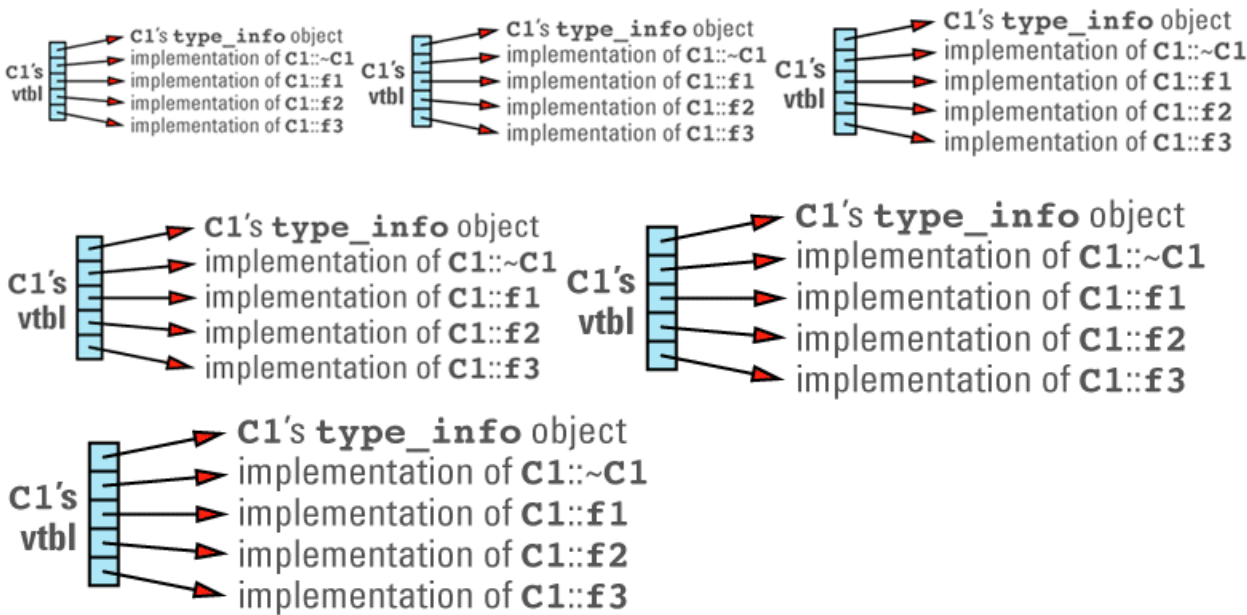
C1's vtbl

C1's type_info object
implementation of C1::~C1
implementation of C1::f1
implementation of C1::f2
implementation of C1::f3

C1's vtbl

C1's type_info object
implementation of C1::~C1
implementation of C1::f1
implementation of C1::f2
implementation of C1::f3

C1's vtbl

C1's type_info object
implementation of C1::~C1
implementation of C1::f1
implementation of C1::f2
implementation of C1::f3

C1's vtbl

C1's type_info object
implementation of C1::~C1
implementation of C1::f1
implementation of C1::f2
implementation of C1::f3

C1's vtbl

C1's type_info object
implementation of C1::~C1
implementation of C1::f1
implementation of C1::f2
implementation of C1::f3

C1's vtbl

C1's type_info object
implementation of C1::~C1
implementation of C1::f1
implementation of C1::f2
implementation of C1::f3